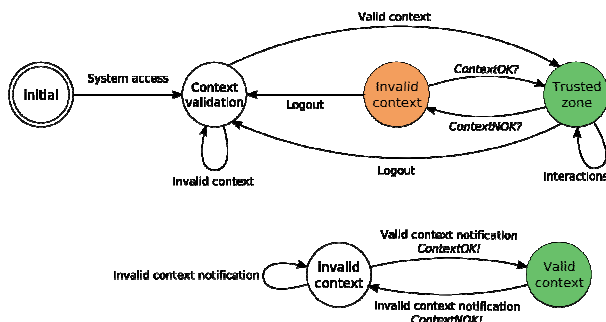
Valid context

Initial

System access

Context validation

Logout

Invalid context

ContextOK?

Trusted zone

ContextNOK?

Invalid context

Logout

Interactions

Valid context notification
ContextOK!

Invalid context notification

Invalid context

Valid context

Invalid context notification
ContextNOK!